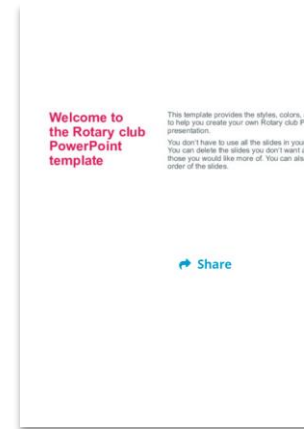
Welcome to the Rotary club PowerPoint template

This template provides the styles, colors, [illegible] to help you create your own Rotary club P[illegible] presentation.

You don't have to use all the slides in you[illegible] You can delete the slides you don't want a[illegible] those you would like more of. You can als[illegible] order of the slides.

Share